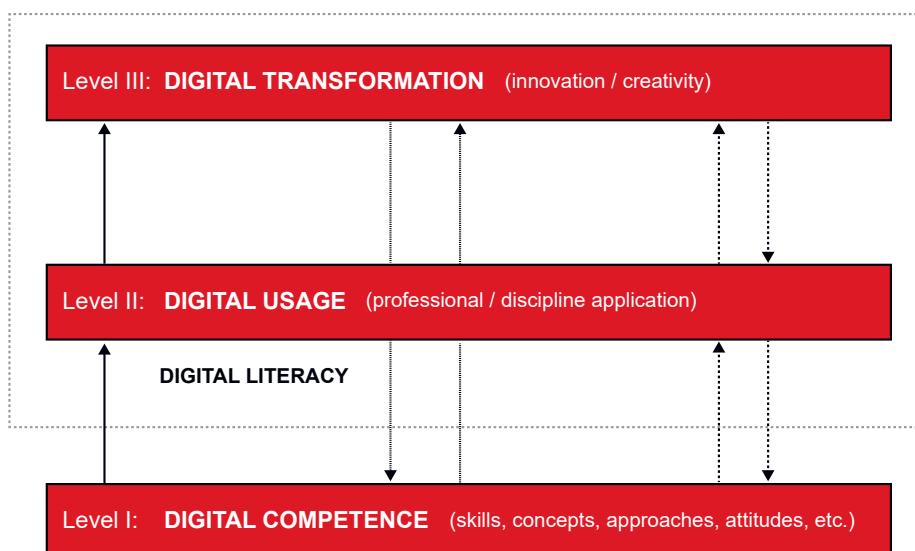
Level III: DIGITAL TRANSFORMATION (innovation / creativity)

Level II: DIGITAL USAGE (professional / discipline application)

DIGITAL LITERACY

Level I: DIGITAL COMPETENCE (skills, concepts, approaches, attitudes, etc.)